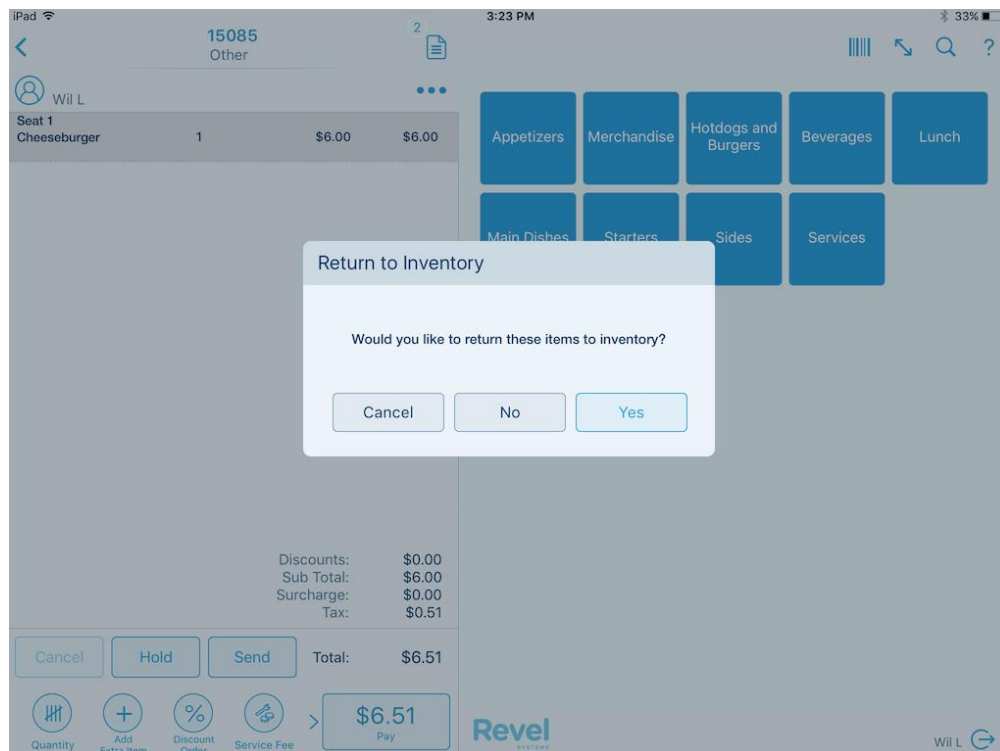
iPad
3:23 PM
33%

15085
Other
2

Wil L
•••
Seat 1
Cheeseburger 1 $6.00 $6.00

Appetizers
Merchandise
Hotdogs and Burgers
Beverages
Lunch
Main Dishes
Starters
Sides
Services

Return to Inventory

Would you like to return these items to inventory?

Cancel
No
Yes

Discounts: $0.00
Sub Total: $6.00
Surcharge: $0.00
Tax: $0.51

Cancel
Hold
Send
Total: $6.51

Quantity
Add Extra Item
Discount Order
Service Fee
$6.51
Pay

Revel
SYSTEMS

Wil L